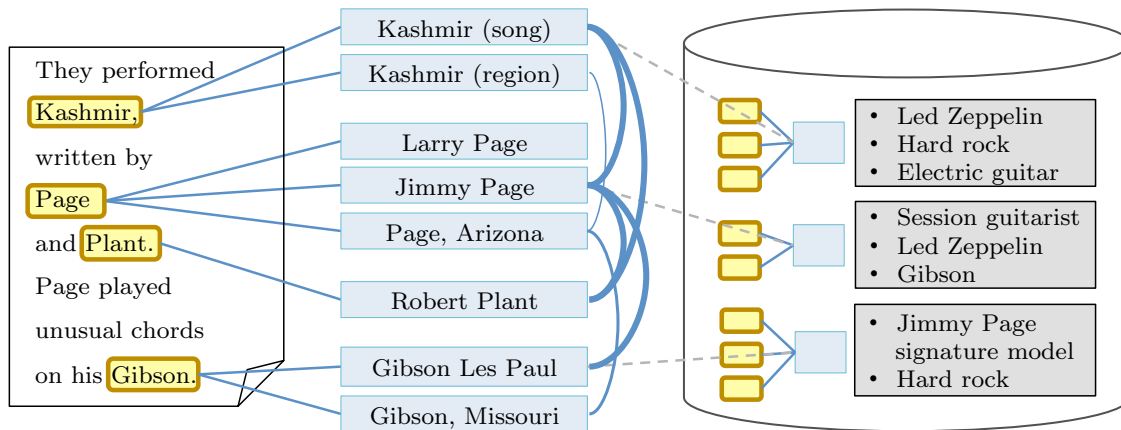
They performed Kashmir, written by Page and Plant. Page played unusual chords on his Gibson.

Kashmir (song)
Kashmir (region)
Larry Page
Jimmy Page
Page, Arizona
Robert Plant
Gibson Les Paul
Gibson, Missouri

• Led Zeppelin
• Hard rock
• Electric guitar

• Session guitarist
• Led Zeppelin
• Gibson

• Jimmy Page signature model
• Hard rock